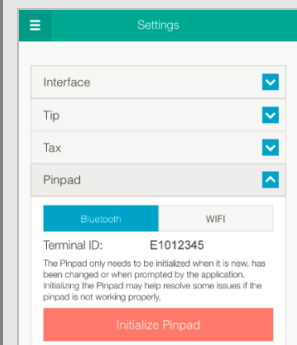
Settings

Interface

Tip

Tax

Pinpad

Bluetooth

WIFI

Terminal ID: E1012345

The Pinpad only needs to be initialized when it is new, has been changed or when prompted by the application. Initializing the Pinpad may help resolve some issues if the pinpad is not working properly.

Initialize Pinpad